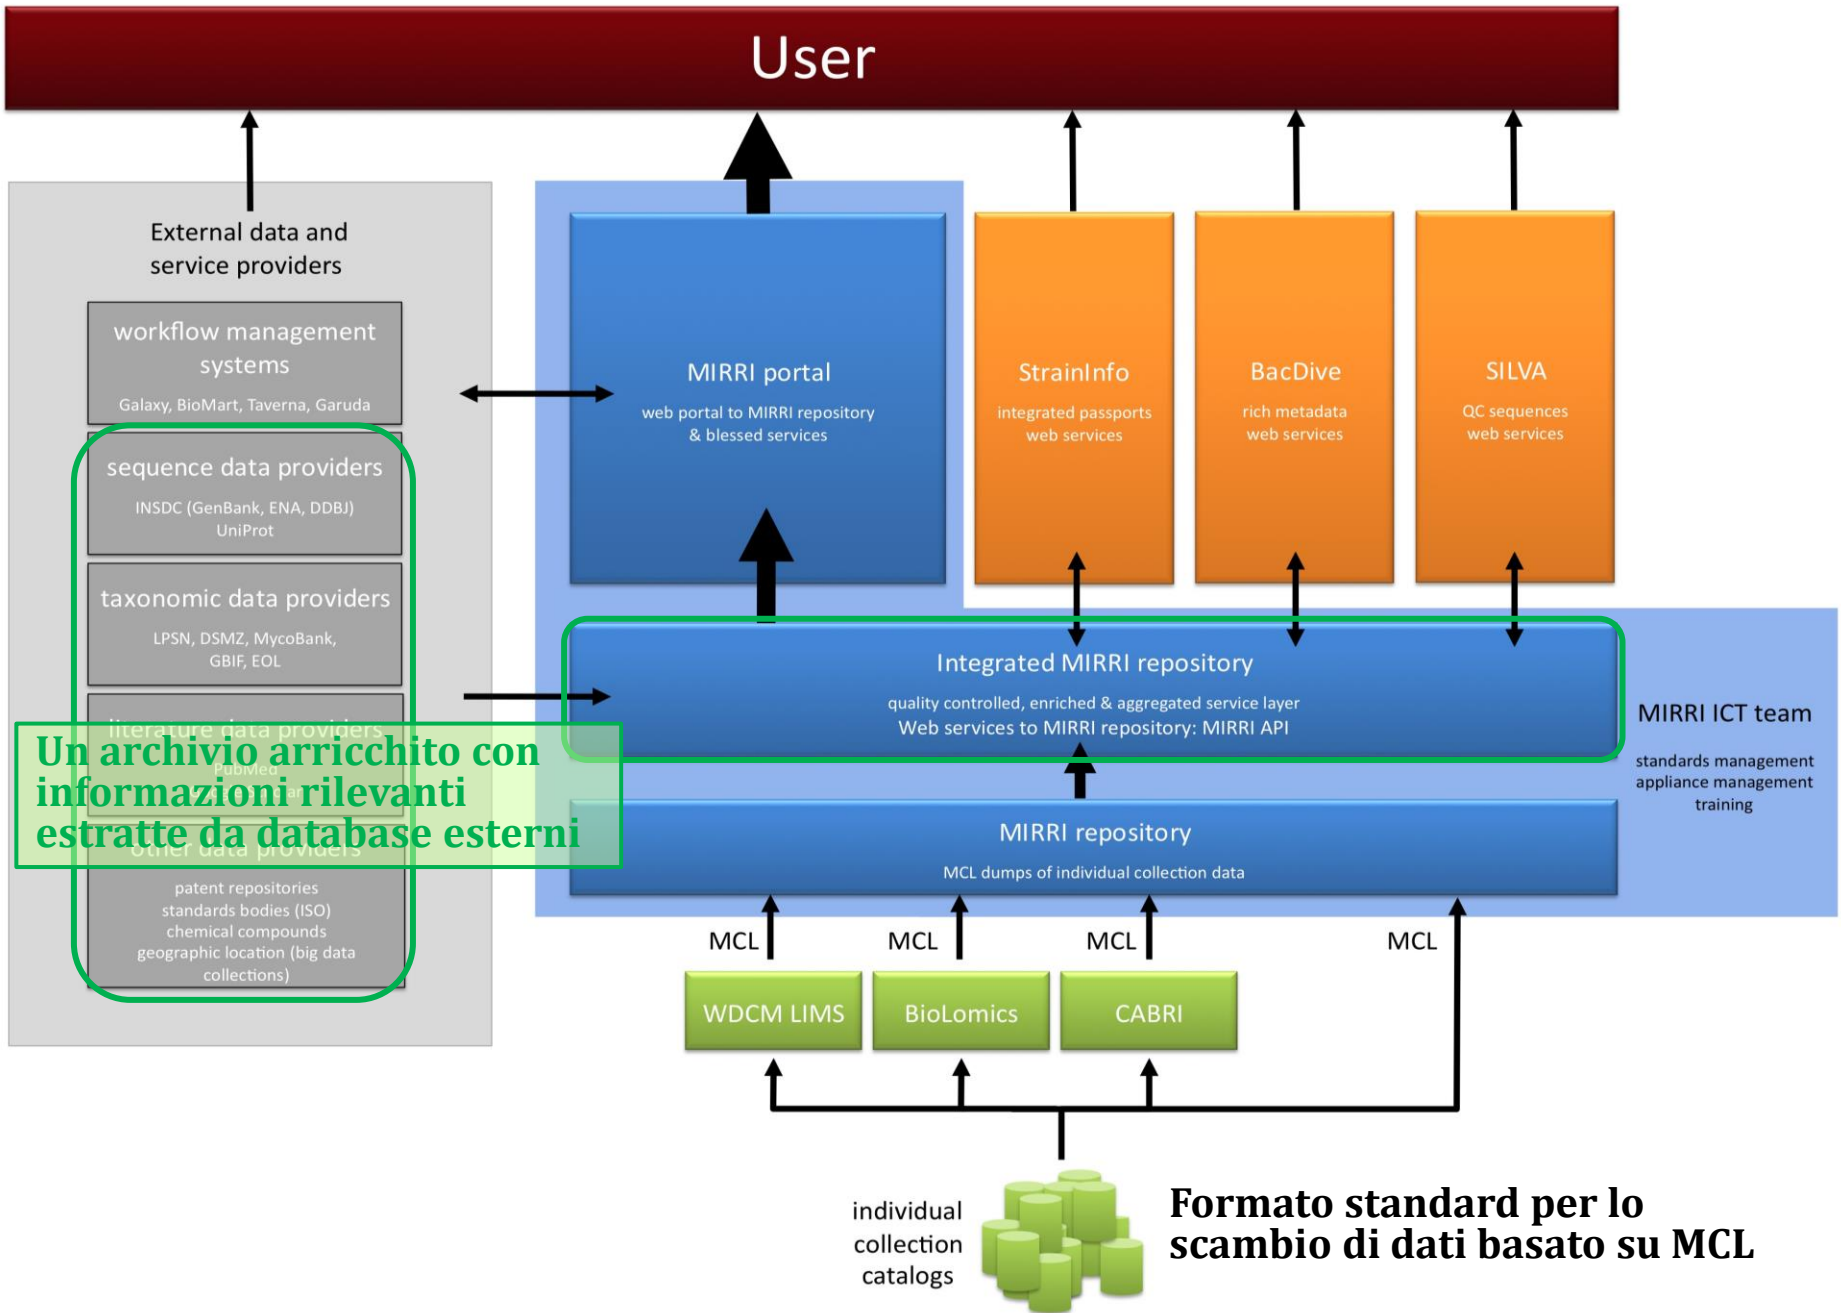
User

External data and service providers

workflow management systems

Galaxy, BioMart, Taverna, Garuda

sequence data providers

INSDC (GenBank, ENA, DDBJ) UniProt

taxonomic data providers

LPSN, DSMZ, MycoBank, GBIF, EOL

literature data providers

PubMed

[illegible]

other data providers

patent repositories
standards bodies (ISO)
chemical compounds
geographic location (big data collections)

Un archivio arricchito con informazioni rilevanti estratte da database esterni

MIRRI portal

web portal to MIRRI repository & blessed services

StrainInfo

integrated passports web services

BacDive

rich metadata web services

SILVA

QC sequences web services

Integrated MIRRI repository

quality controlled, enriched & aggregated service layer
Web services to MIRRI repository: MIRRI API

MIRRI ICT team

standards management
appliance management
training

MIRRI repository

MCL dumps of individual collection data

MCL

MCL

MCL

MCL

WDCM LIMS

BioLomics

CABRI

individual collection catalogs

Formato standard per lo scambio di dati basato su MCL